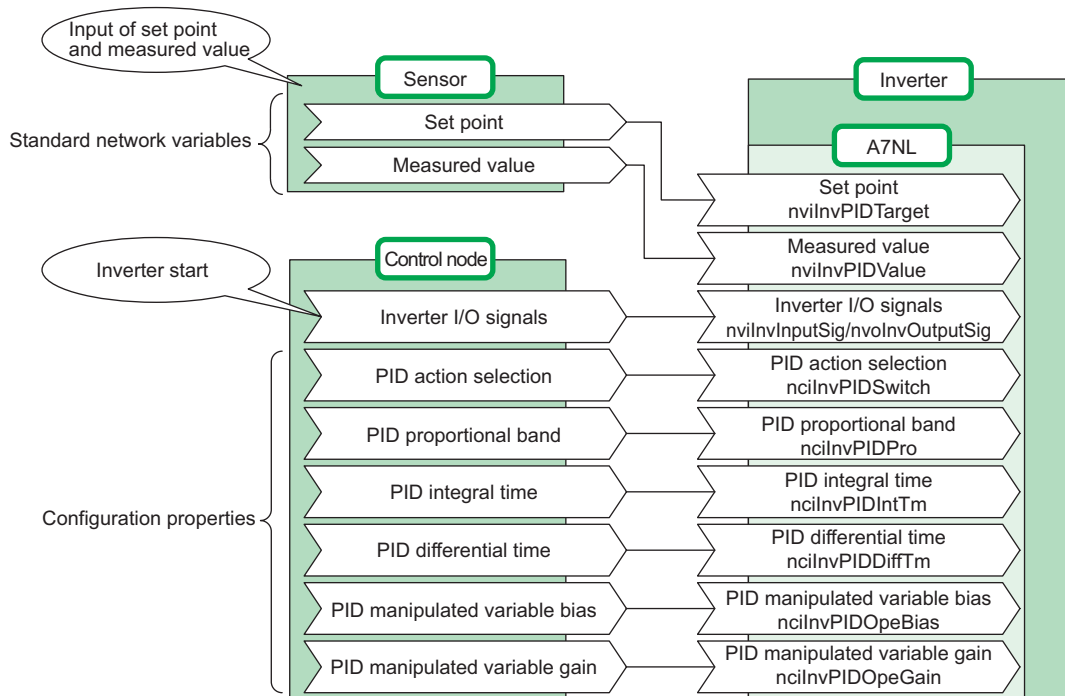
Input of set point and measured value

Sensor

Inverter

Standard network variables

Set point

Measured value

A7NL

Set point
nviInvPIDTarget

Measured value
nviInvPIDValue

Inverter start

Control node

Inverter I/O signals

Inverter I/O signals
nviInvInputSig/nvoInvOutputSig

PID action selection

PID action selection
nciInvPIDSwitch

PID proportional band

PID proportional band
nciInvPIDPro

Configuration properties

PID integral time

PID integral time
nciInvPIDIntTm

PID differential time

PID differential time
nciInvPIDDiffTm

PID manipulated variable bias

PID manipulated variable bias
nciInvPIDOpeBias

PID manipulated variable gain

PID manipulated variable gain
nciInvPIDOpeGain